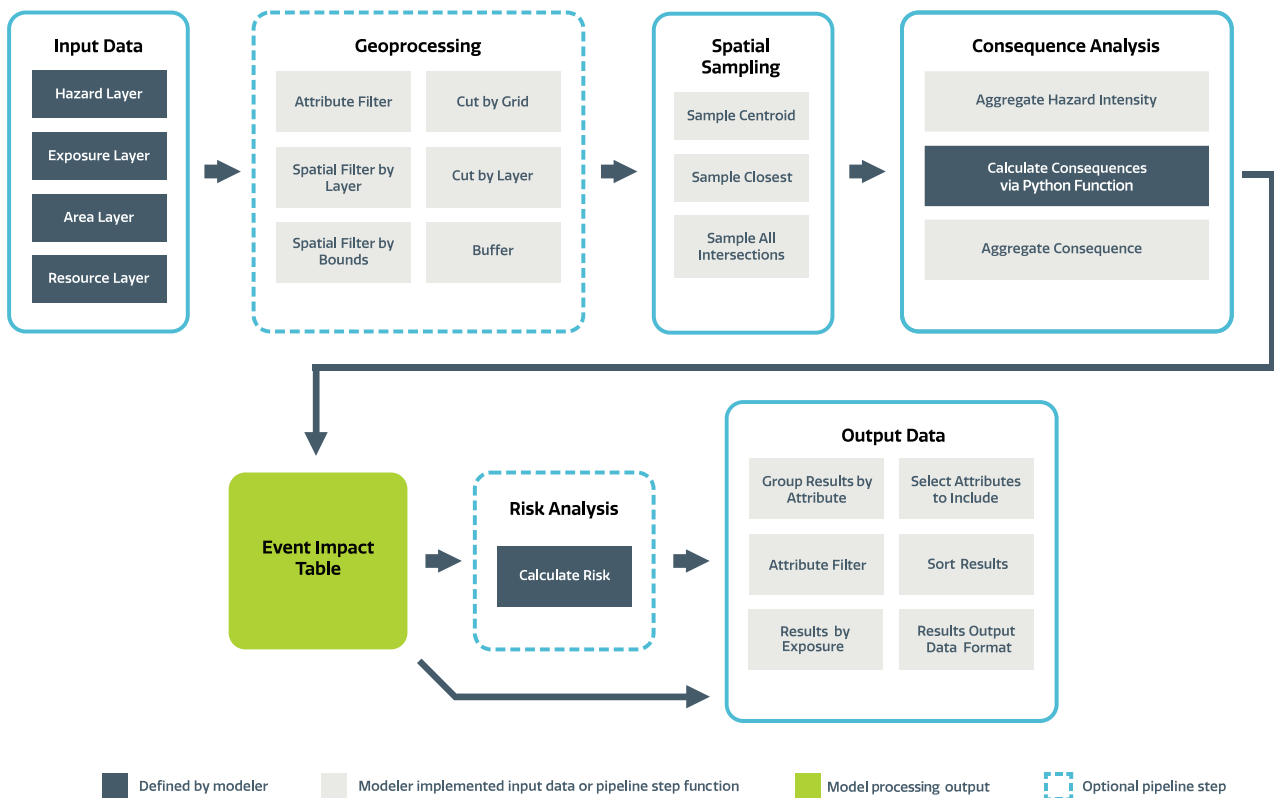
Input Data

Hazard Layer

Exposure Layer

Area Layer

Resource Layer

Geoprocessing

Attribute Filter

Cut by Grid

Spatial Filter by Layer

Cut by Layer

Spatial Filter by Bounds

Buffer

Spatial Sampling

Sample Centroid

Sample Closest

Sample All Intersections

Consequence Analysis

Aggregate Hazard Intensity

Calculate Consequences via Python Function

Aggregate Consequence

Event Impact Table

Risk Analysis

Calculate Risk

Output Data

Group Results by Attribute

Select Attributes to Include

Attribute Filter

Sort Results

Results by Exposure

Results Output Data Format

Defined by modeler

Modeler implemented input data or pipeline step function

Model processing output

Optional pipeline step